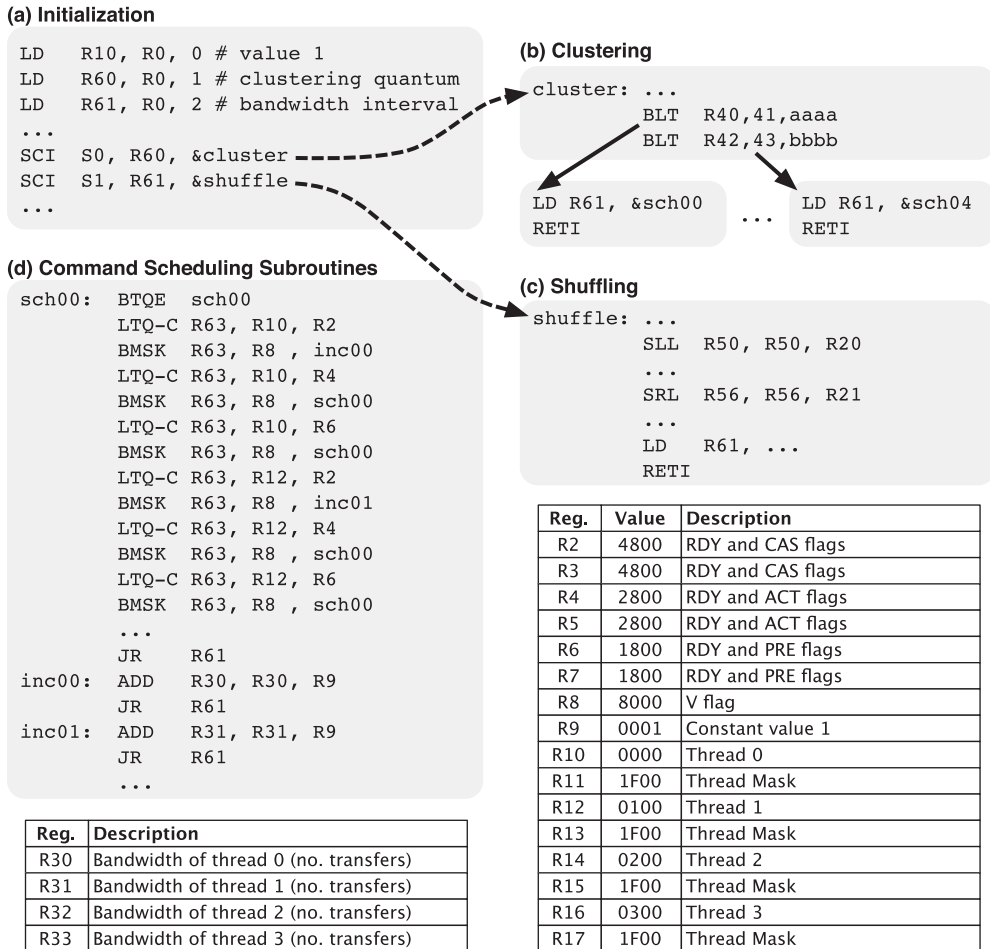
(a) Initialization

LD R10, R0, 0 # value 1
LD R60, R0, 1 # clustering quantum
LD R61, R0, 2 # bandwidth interval
...
SCI S0, R60, &cluster
SCI S1, R61, &shuffle
...

(b) Clustering

cluster: ...
BLT R40,41,aaaa
BLT R42,43,bbbb

LD R61, &sch00
RETI

...

LD R61, &sch04
RETI

(d) Command Scheduling Subroutines

sch00: BTQE sch00
LTQ-C R63, R10, R2
BMSK R63, R8 , inc00
LTQ-C R63, R10, R4
BMSK R63, R8 , sch00
LTQ-C R63, R10, R6
BMSK R63, R8 , sch00
LTQ-C R63, R12, R2
BMSK R63, R8 , inc01
LTQ-C R63, R12, R4
BMSK R63, R8 , sch00
LTQ-C R63, R12, R6
BMSK R63, R8 , sch00
...
JR R61
inc00: ADD R30, R30, R9
JR R61
inc01: ADD R31, R31, R9
JR R61
...

(c) Shuffling

shuffle: ...
SLL R50, R50, R20
...
SRL R56, R56, R21
...
LD R61, ...
RETI

| Reg. | Value | Description |
|---|---|---|
| R2 | 4800 | RDY and CAS flags |
| R3 | 4800 | RDY and CAS flags |
| R4 | 2800 | RDY and ACT flags |
| R5 | 2800 | RDY and ACT flags |
| R6 | 1800 | RDY and PRE flags |
| R7 | 1800 | RDY and PRE flags |
| R8 | 8000 | V flag |
| R9 | 0001 | Constant value 1 |
| R10 | 0000 | Thread 0 |
| R11 | 1F00 | Thread Mask |
| R12 | 0100 | Thread 1 |
| R13 | 1F00 | Thread Mask |
| R14 | 0200 | Thread 2 |
| R15 | 1F00 | Thread Mask |
| R16 | 0300 | Thread 3 |
| R17 | 1F00 | Thread Mask |

| Reg. | Description |
|---|---|
| R30 | Bandwidth of thread 0 (no. transfers) |
| R31 | Bandwidth of thread 1 (no. transfers) |
| R32 | Bandwidth of thread 2 (no. transfers) |
| R33 | Bandwidth of thread 3 (no. transfers) |